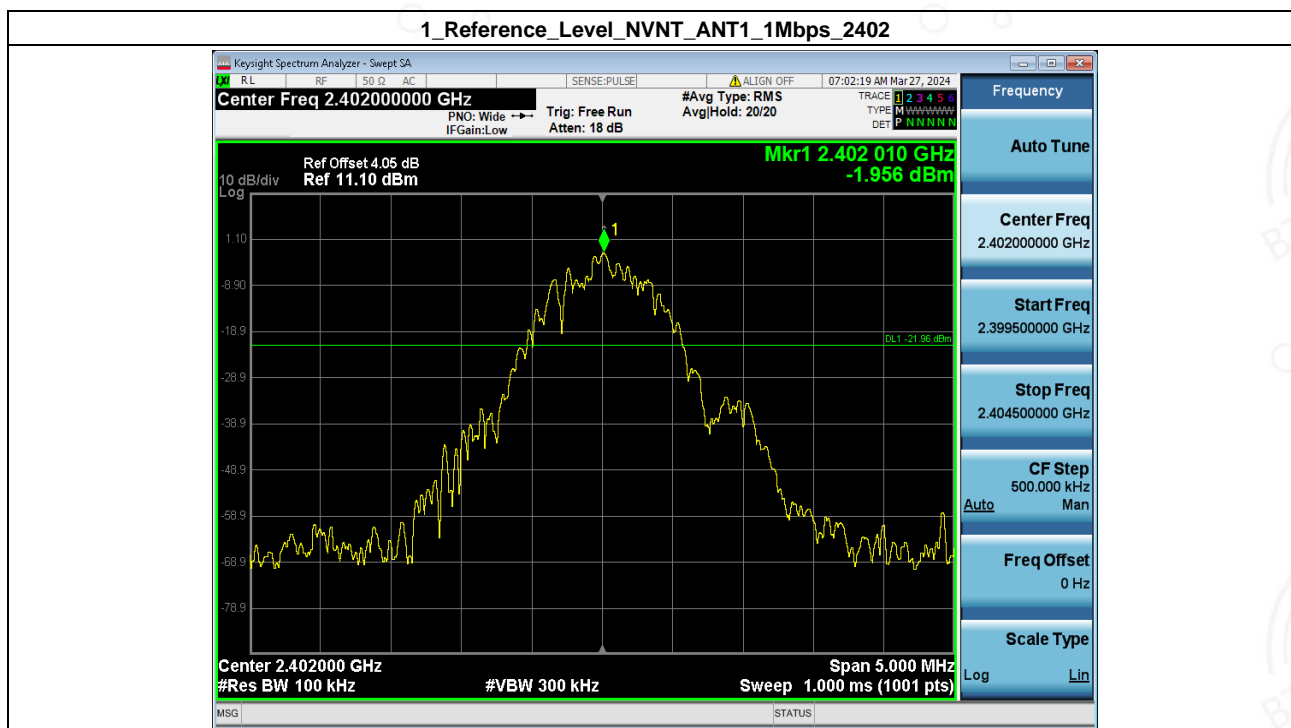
1_Reference_Level_NVNT_ANT1_1Mbps_2402

Keysight Spectrum Analyzer - Swept SA

RL RF 50 Ω AC SENSE:PULSE ALIGN OFF 07:02:19 AM Mar 27, 2024

Center Freq 2.402000000 GHz

PNO: Wide
IFGain:Low

Trig: Free Run
Atten: 18 dB

#Avg Type: RMS
Avg|Hold: 20/20

TRACE 1 2 3 4 5 6
TYPE M WWWWW
DET P N N N N N

Frequency

Ref Offset 4.05 dB
10 dB/div Ref 11.10 dBm
Log

Mkr1 2.402 010 GHz
-1.956 dBm

1.10
-8.90
-18.9
-28.9
-38.9
-48.9
-58.9
-68.9
-78.9

1

DL1 -21.96 dBm

Center 2.402000 GHz
#Res BW 100 kHz
#VBW 300 kHz
Span 5.000 MHz
Sweep 1.000 ms (1001 pts)

Auto Tune

Center Freq
2.402000000 GHz

Start Freq
2.399500000 GHz

Stop Freq
2.404500000 GHz

CF Step
500.000 kHz
Auto Man

Freq Offset
0 Hz

Scale Type
Log Lin

MSG STATUS